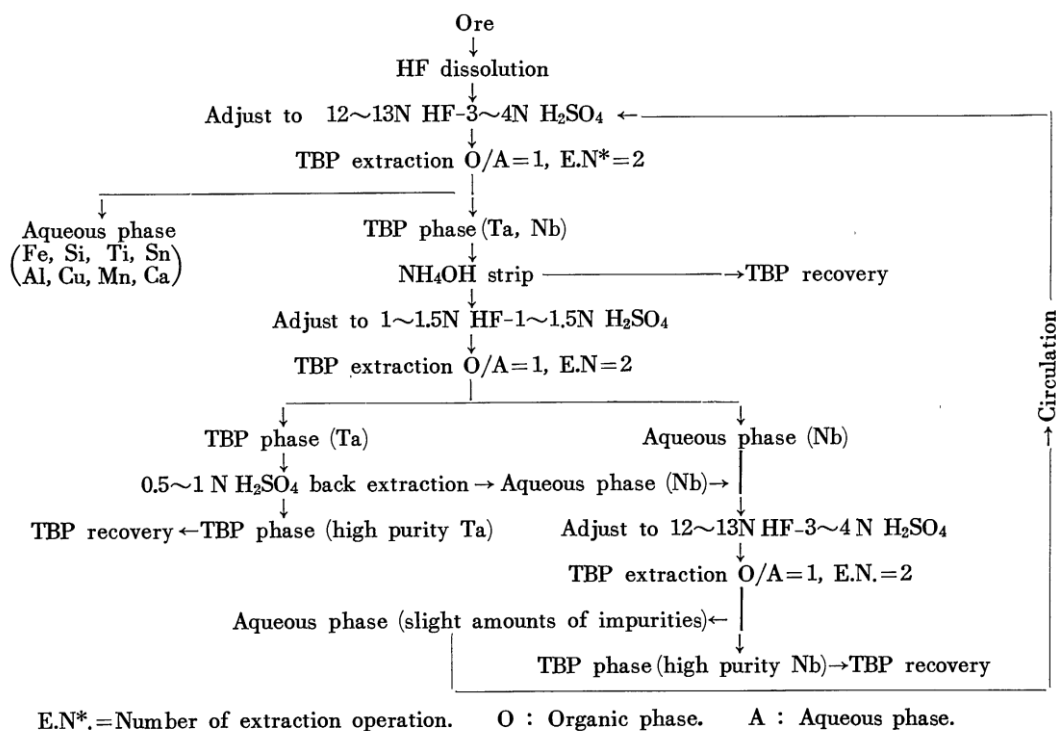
Ore

HF dissolution

Adjust to 12～13N HF-3～4N $H_2SO_4$ ←

TBP extraction O/A = 1, E.N* = 2

Aqueous phase (Fe, Si, Ti, Sn Al, Cu, Mn, Ca)

TBP phase (Ta, Nb)

$NH_4OH$ strip → TBP recovery

Adjust to 1～1.5N HF-1～1.5N $H_2SO_4$

TBP extraction O/A = 1, E.N = 2

TBP phase (Ta)

Aqueous phase (Nb)

0.5～1 N $H_2SO_4$ back extraction → Aqueous phase (Nb) →

TBP recovery ← TBP phase (high purity Ta)

Adjust to 12～13N HF-3～4 N $H_2SO_4$

TBP extraction O/A = 1, E.N. = 2

Aqueous phase (slight amounts of impurities) ←

TBP phase (high purity Nb) → TBP recovery

→ Circulation

E.N*. = Number of extraction operation. O : Organic phase. A : Aqueous phase.